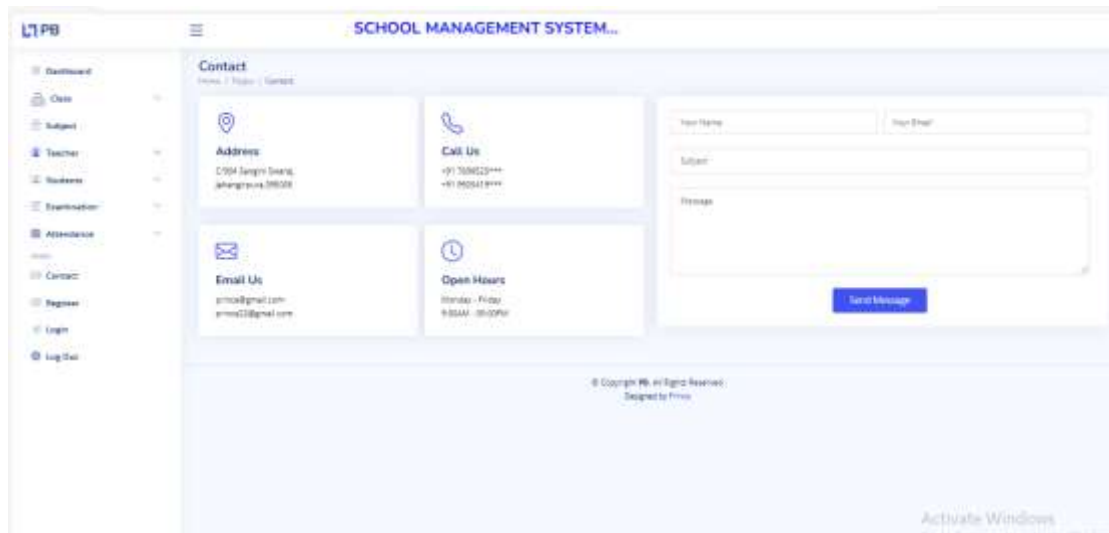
PB

SCHOOL MANAGEMENT SYSTEM...

Dashboard
Class
Subject
Teacher
Students
Examination
Attendance
Contact
Register
Login
Log Out

Contact
Home / Pages / Contact

Address
C/304 Sangini Swaraj, Jahangirpura 395005

Call Us
+91 7698523***
+91 9925419***

Email Us
prince@gmail.com
prince23@gmail.com

Open Hours
Monday - Friday
9:00AM - 05:00PM

Your Name
Your Email
Subject
Message

Send Message

© Copyright PB. All Rights Reserved
Designed by Prince

Activate Windows